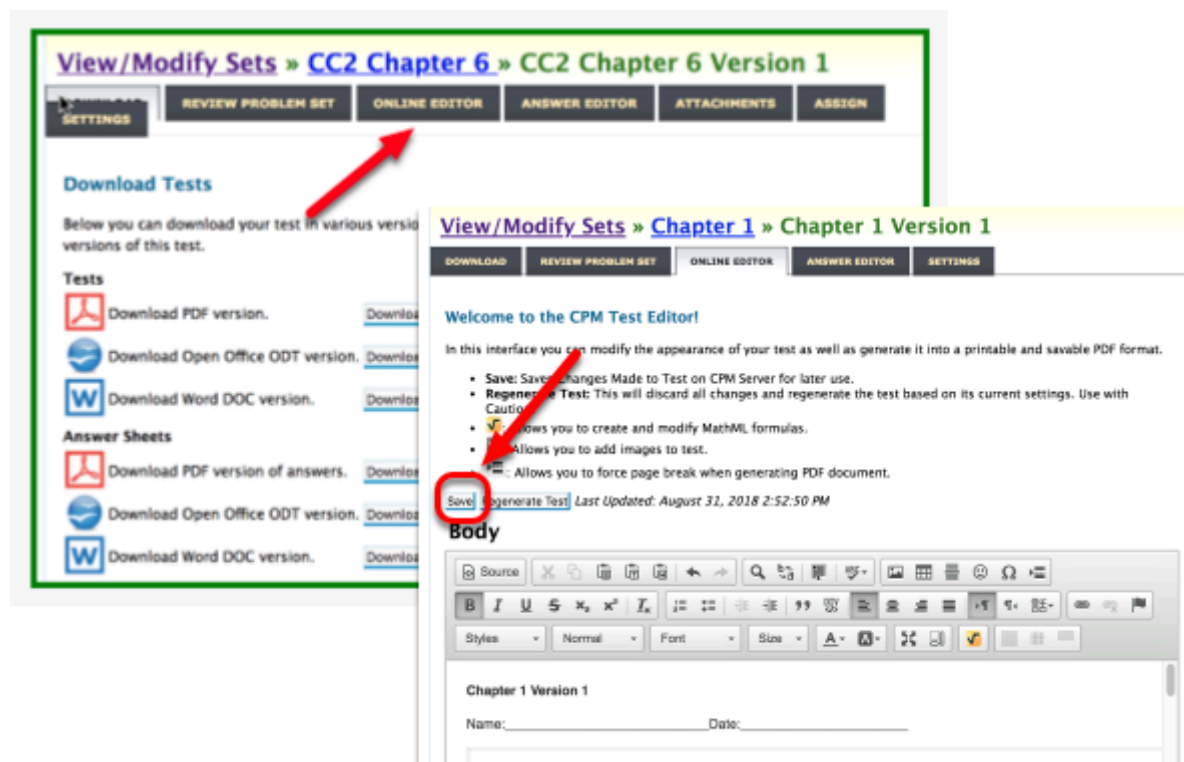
View/Modify Sets » CC2 Chapter 6 » CC2 Chapter 6 Version 1

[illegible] SETTINGS | REVIEW PROBLEM SET | ONLINE EDITOR | ANSWER EDITOR | ATTACHMENTS | ASSIGN

Download Tests

Below you can download your test in various versio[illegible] versions of this test.

Tests

Download PDF version. Downloa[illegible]

Download Open Office ODT version. Downloa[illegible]

Download Word DOC version. Downloa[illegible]

Answer Sheets

Download PDF version of answers. Downloa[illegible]

Download Open Office ODT version. Downloa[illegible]

Download Word DOC version. Downloa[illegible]

View/Modify Sets » Chapter 1 » Chapter 1 Version 1

DOWNLOAD | REVIEW PROBLEM SET | ONLINE EDITOR | ANSWER EDITOR | SETTINGS

Welcome to the CPM Test Editor!

In this interface you can modify the appearance of your test as well as generate it into a printable and savable PDF format.

• Save: Save Changes Made to Test on CPM Server for later use.
• Regenerate Test: This will discard all changes and regenerate the test based on its current settings. Use with Caution.
• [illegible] Allows you to create and modify MathML formulas.
• Allows you to add images to test.
• : Allows you to force page break when generating PDF document.

Save | Regenerate Test | Last Updated: August 31, 2018 2:52:50 PM

Body

Source

Styles | Normal | Font | Size

Chapter 1 Version 1

Name:_______________________Date:___________________